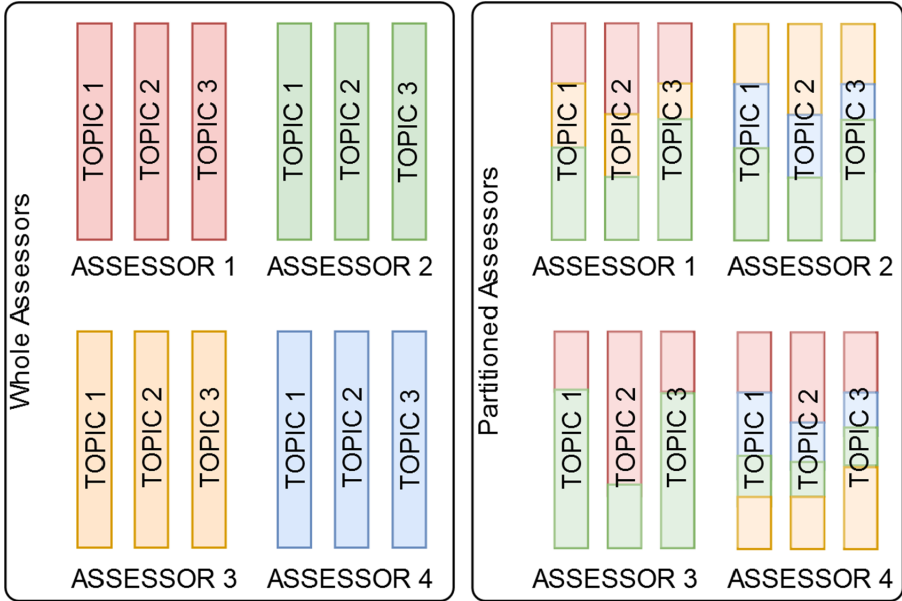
Whole Assessors

TOPIC 1 TOPIC 2 TOPIC 3
ASSESSOR 1

TOPIC 1 TOPIC 2 TOPIC 3
ASSESSOR 2

TOPIC 1 TOPIC 2 TOPIC 3
ASSESSOR 3

TOPIC 1 TOPIC 2 TOPIC 3
ASSESSOR 4

Partitioned Assessors

TOPIC 1 TOPIC 2 TOPIC 3
ASSESSOR 1

TOPIC 1 TOPIC 2 TOPIC 3
ASSESSOR 2

TOPIC 1 TOPIC 2 TOPIC 3
ASSESSOR 3

TOPIC 1 TOPIC 2 TOPIC 3
ASSESSOR 4